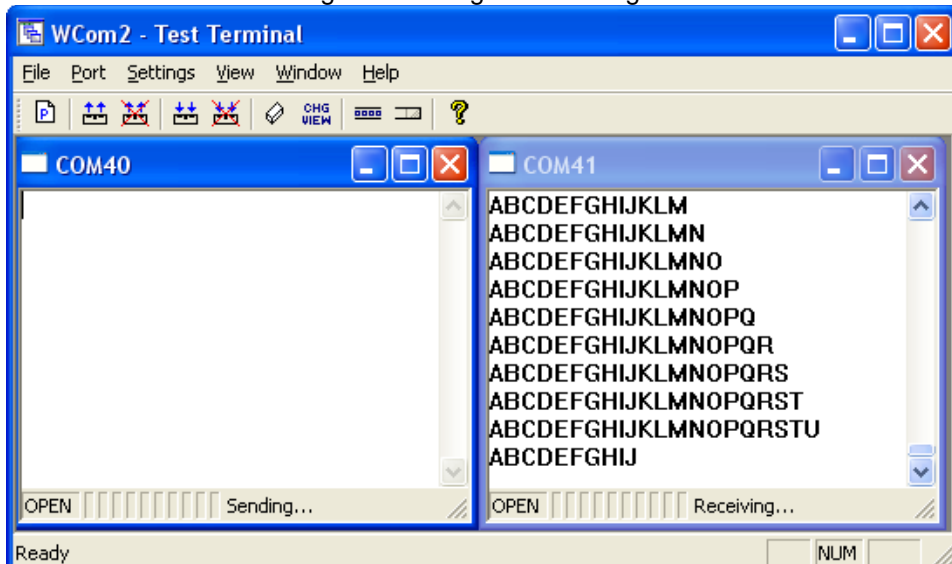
WCom2 - Test Terminal

File Port Settings View Window Help

CHG VIEW

COM40

OPEN Sending...

COM41

ABCDEFGHIJKLM
ABCDEFGHIJKLMN
ABCDEFGHIJKLMNO
ABCDEFGHIJKLMNOP
ABCDEFGHIJKLMNOPQ
ABCDEFGHIJKLMNOPQR
ABCDEFGHIJKLMNOPQRS
ABCDEFGHIJKLMNOPQRST
ABCDEFGHIJKLMNOPQRSTU
ABCDEFGHIJ

OPEN Receiving...

Ready NUM